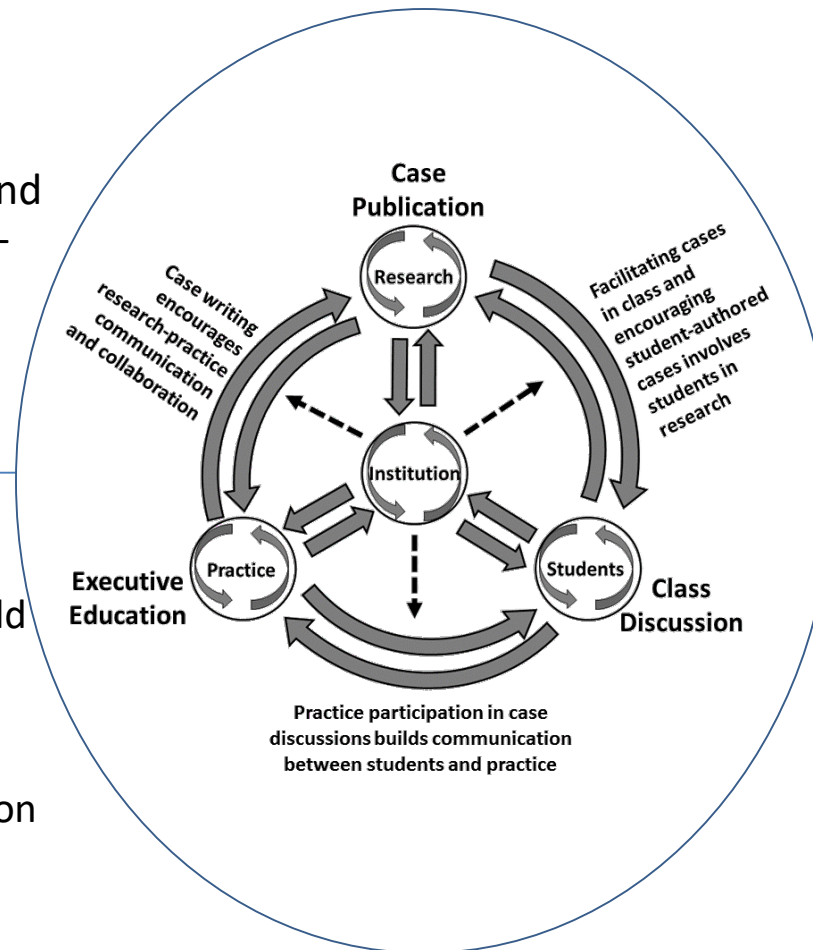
nd
-

ld

on

Case Publication

Research

Case writing encourages research-practice communication and collaboration

Facilitating cases in class and encouraging student-authored cases involves students in research

Institution

Practice

Students

Executive Education

Class Discussion

Practice participation in case discussions builds communication between students and practice